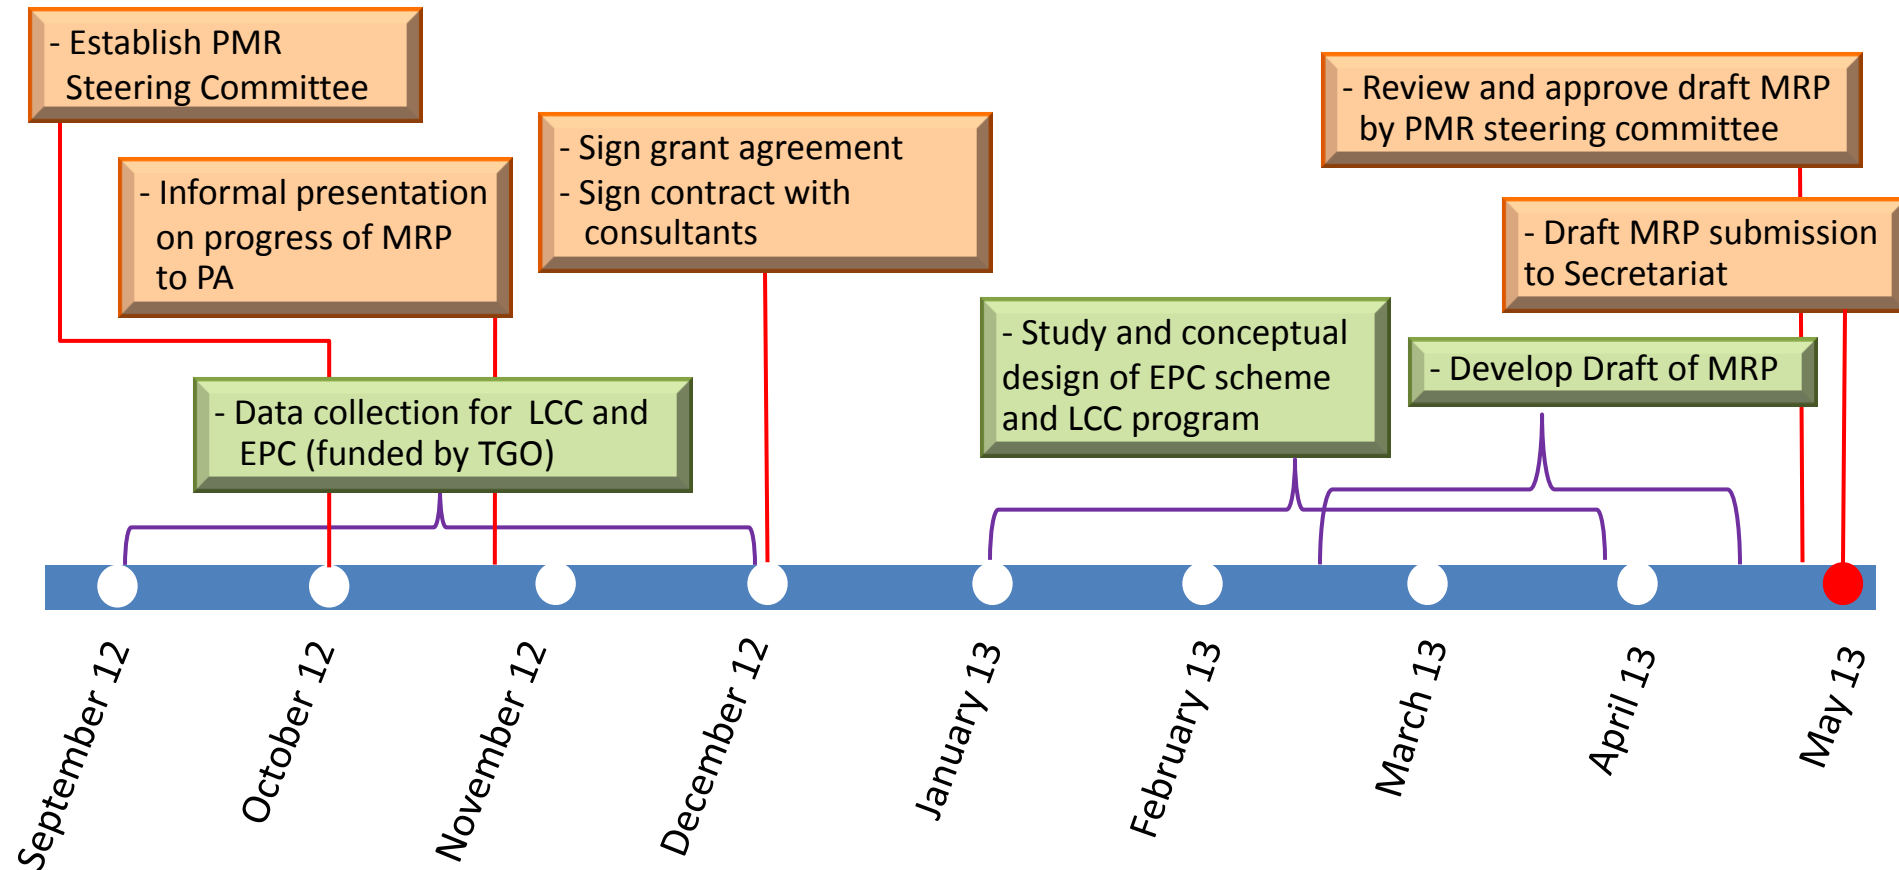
- Establish PMR Steering Committee

- Informal presentation on progress of MRP to PA

- Sign grant agreement
- Sign contract with consultants

- Review and approve draft MRP by PMR steering committee

- Draft MRP submission to Secretariat

- Data collection for LCC and EPC (funded by TGO)

- Study and conceptual design of EPC scheme and LCC program

- Develop Draft of MRP

September 12
October 12
November 12
December 12
January 13
February 13
March 13
April 13
May 13